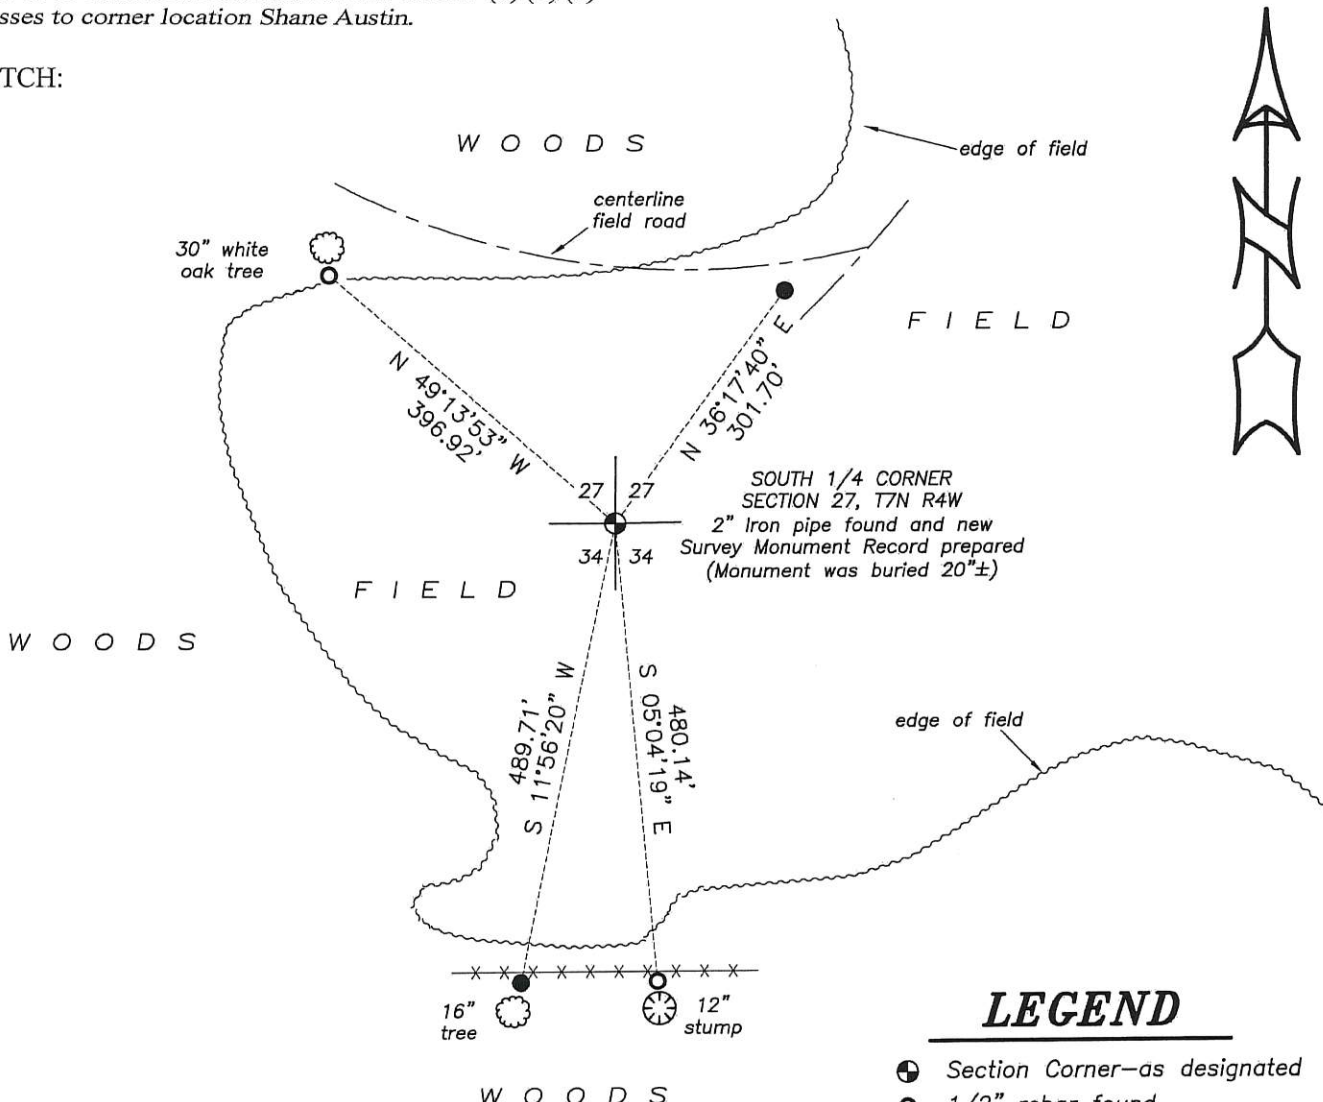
sses to corner location Shane Austin.

TCH:

W O O D S

edge of field

centerline field road

30" white oak tree

F I E L D

N 49°13'53" W 396.92'

N 36°17'40" E 301.70'

27 27
34 34

SOUTH 1/4 CORNER
SECTION 27, T7N R4W
2" Iron pipe found and new Survey Monument Record prepared (Monument was buried 20"±)

F I E L D

W O O D S

S 11°56'20" W 489.71'

S 05°04'19" E 480.14'

edge of field

16" tree

12" stump

W O O D S

LEGEND

Section Corner—as designated

1/2" rebar found